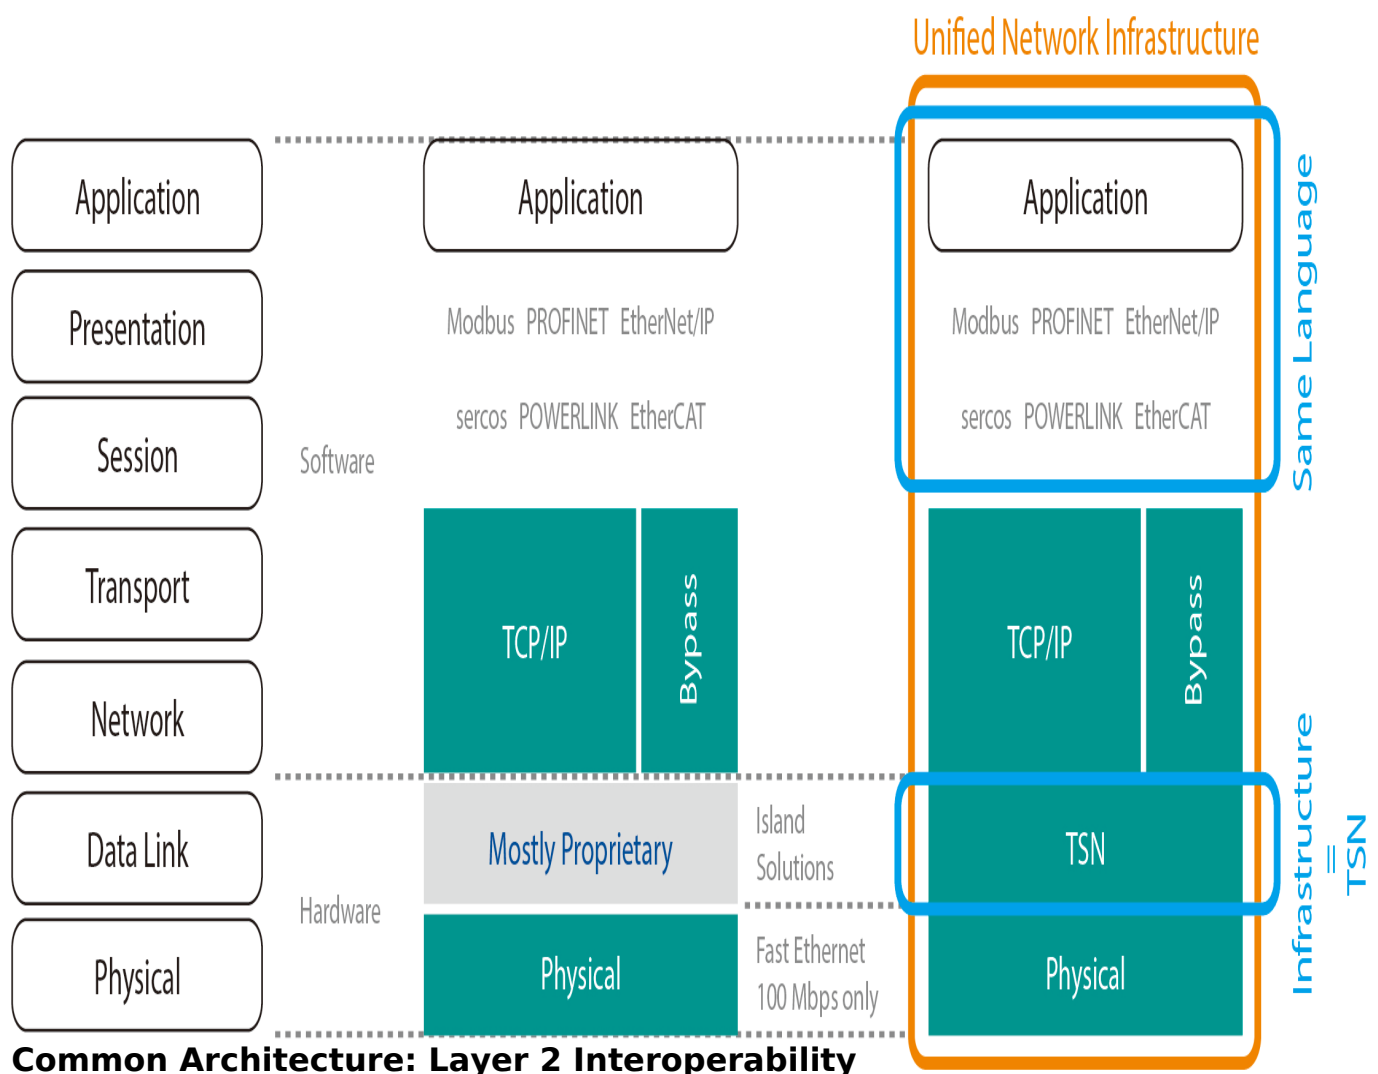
Unified Network Infrastructure

Application

Presentation

Session

Transport

Network

Data Link

Physical

Software

Hardware

Application

Modbus PROFINET EtherNet/IP

sercos POWERLINK EtherCAT

TCP/IP

Bypass

Mostly Proprietary

Physical

Island Solutions

Fast Ethernet 100 Mbps only

Application

Modbus PROFINET EtherNet/IP

sercos POWERLINK EtherCAT

TCP/IP

Bypass

TSN

Physical

Same Language

Infrastructure = TSN

Common Architecture: Layer 2 Interoperability